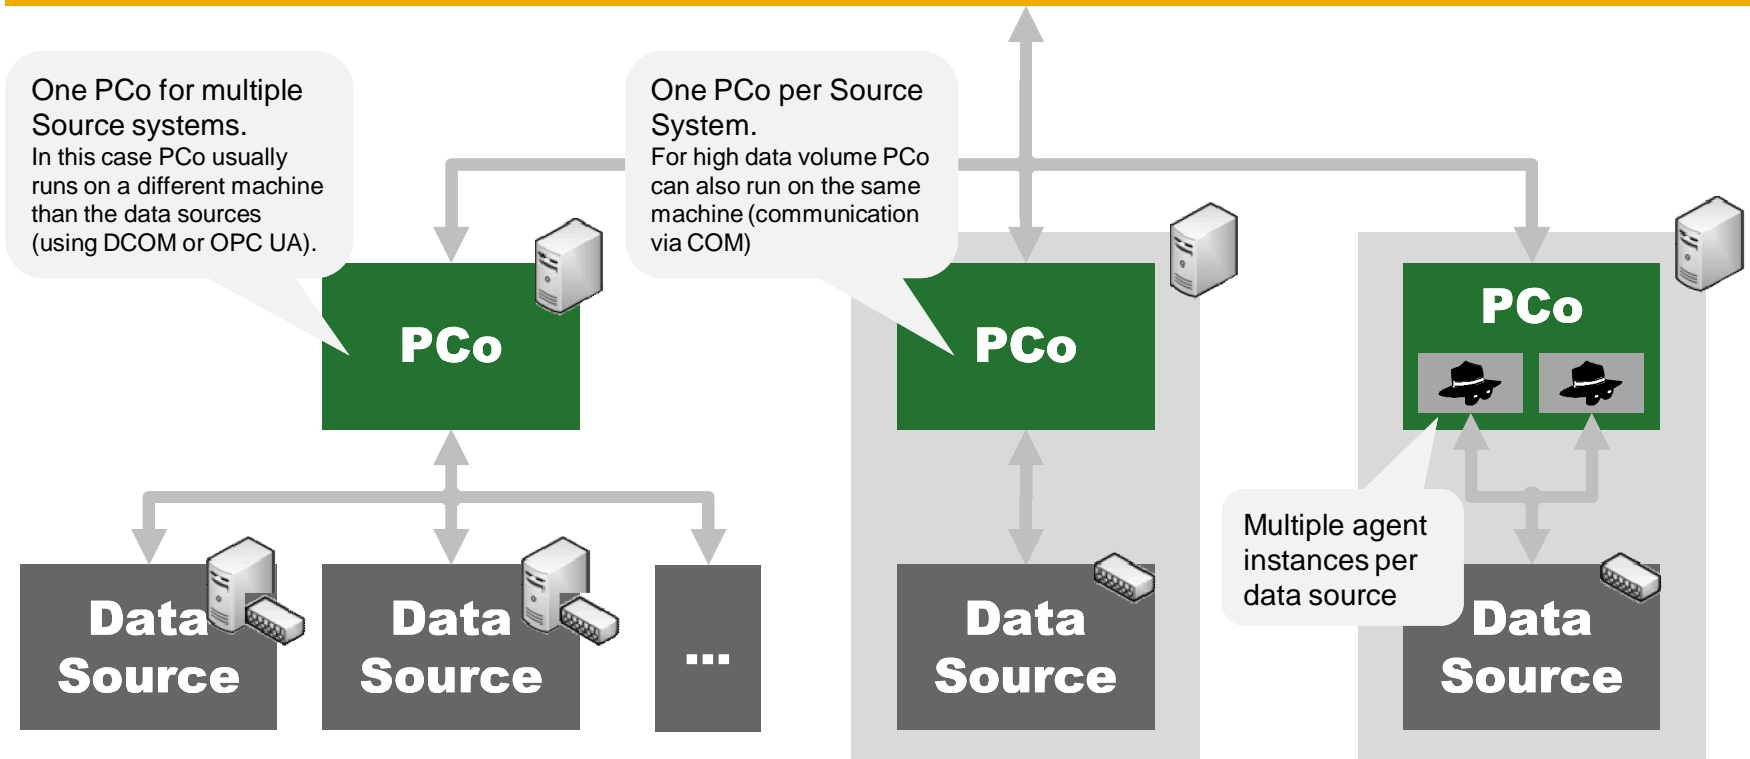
One PCo for multiple Source systems.
In this case PCo usually runs on a different machine than the data sources (using DCOM or OPC UA).

One PCo per Source System.
For high data volume PCo can also run on the same machine (communication via COM)

PCo

PCo

PCo

Multiple agent instances per data source

Data Source

Data Source

...

Data Source

Data Source